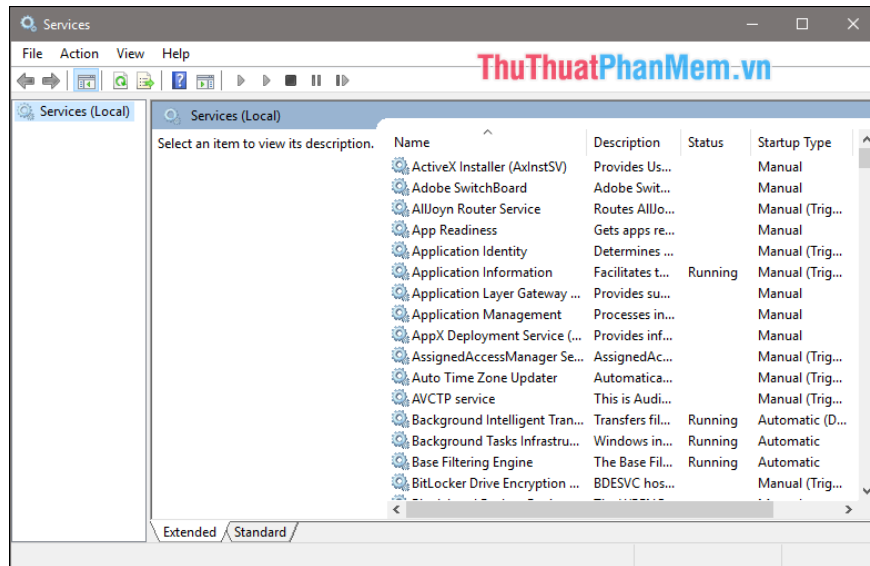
Services

File Action View Help

ThuThuatPhanMem.vn

Services (Local)

Services (Local)

Select an item to view its description.

| Name | Description | Status | Startup Type |
|---|---|---|---|
| ActiveX Installer (AxInstSV) | Provides Us... | | Manual |
| Adobe SwitchBoard | Adobe Swit... | | Manual |
| AllJoyn Router Service | Routes AllJo... | | Manual (Trig... |
| App Readiness | Gets apps re... | | Manual |
| Application Identity | Determines ... | | Manual (Trig... |
| Application Information | Facilitates t... | Running | Manual (Trig... |
| Application Layer Gateway ... | Provides su... | | Manual |
| Application Management | Processes in... | | Manual |
| AppX Deployment Service (... | Provides inf... | | Manual |
| AssignedAccessManager Se... | AssignedAc... | | Manual (Trig... |
| Auto Time Zone Updater | Automatica... | | Manual (Trig... |
| AVCTP service | This is Audi... | | Manual (Trig... |
| Background Intelligent Tran... | Transfers fil... | Running | Automatic (D... |
| Background Tasks Infrastru... | Windows in... | Running | Automatic |
| Base Filtering Engine | The Base Fil... | Running | Automatic |
| BitLocker Drive Encryption ... | BDESVC hos... | | Manual (Trig... |

Extended Standard